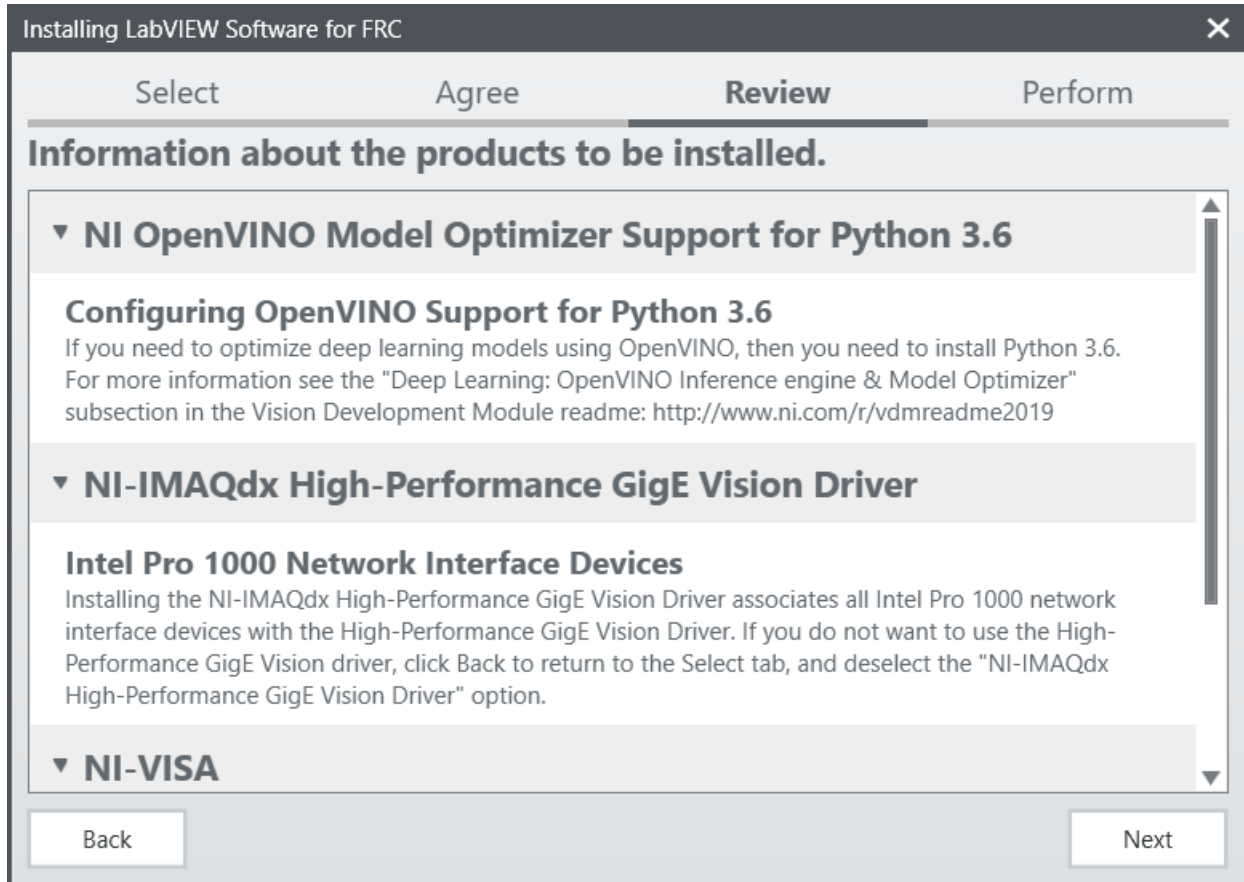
Installing LabVIEW Software for FRC

✕

Select Agree Review Perform

Information about the products to be installed.

▾ NI OpenVINO Model Optimizer Support for Python 3.6

Configuring OpenVINO Support for Python 3.6
If you need to optimize deep learning models using OpenVINO, then you need to install Python 3.6. For more information see the "Deep Learning: OpenVINO Inference engine & Model Optimizer" subsection in the Vision Development Module readme: http://www.ni.com/r/vdmreadme2019

▾ NI-IMAQdx High-Performance GigE Vision Driver

Intel Pro 1000 Network Interface Devices
Installing the NI-IMAQdx High-Performance GigE Vision Driver associates all Intel Pro 1000 network interface devices with the High-Performance GigE Vision Driver. If you do not want to use the High-Performance GigE Vision driver, click Back to return to the Select tab, and deselect the "NI-IMAQdx High-Performance GigE Vision Driver" option.

▾ NI-VISA

Back

Next